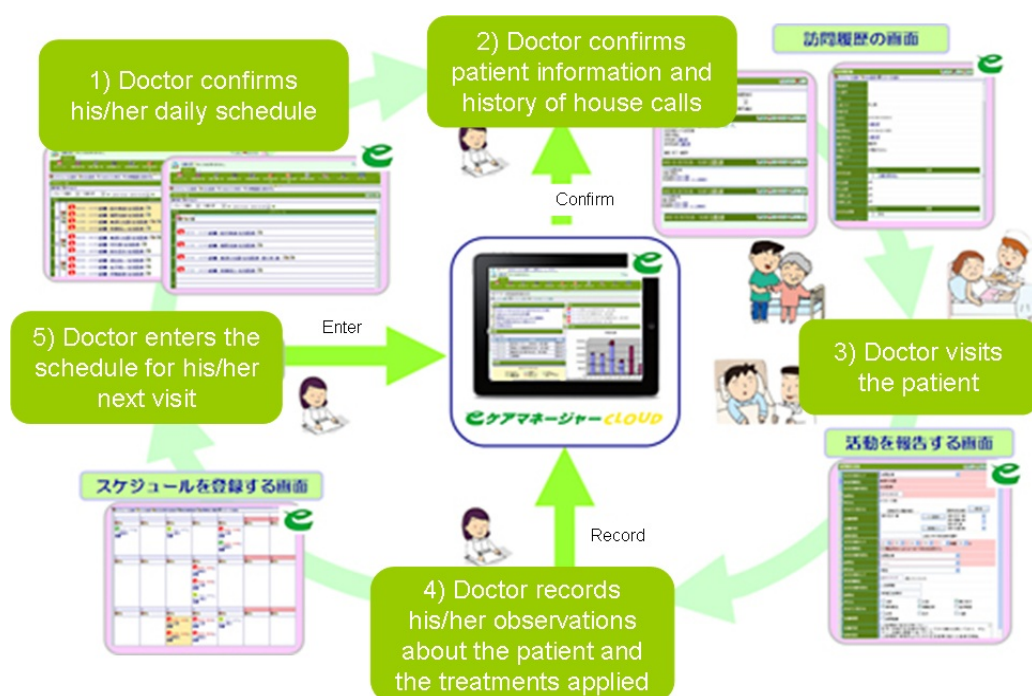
1) Doctor confirms his/her daily schedule

2) Doctor confirms patient information and history of house calls

訪問履歴の画面

Confirm

3) Doctor visits the patient

活動を報告する画面

Enter

5) Doctor enters the schedule for his/her next visit

eケアマネージャーCLOUD

スケジュールを登録する画面

Record

4) Doctor records his/her observations about the patient and the treatments applied